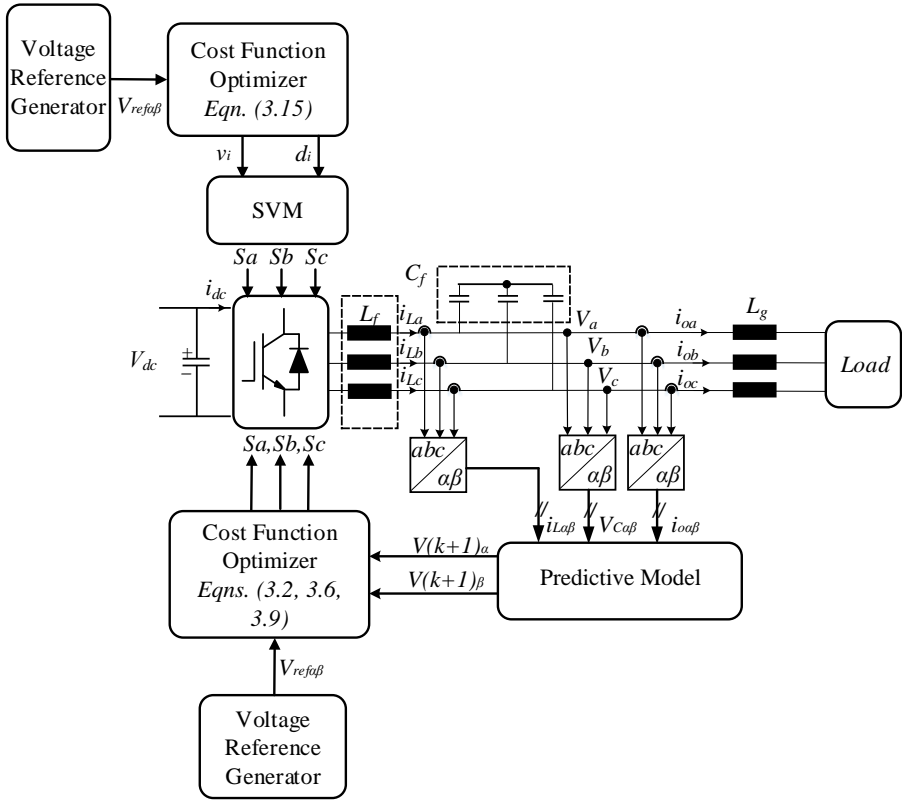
Voltage Reference Generator

$V_{ref\alpha\beta}$

Cost Function Optimizer
*Eqn. (3.15)*

$v_i$

$d_i$

SVM

$Sa$ $Sb$ $Sc$

$i_{dc}$

$V_{dc}$

$L_f$

$C_f$

$i_{La}$

$i_{Lb}$

$i_{Lc}$

$V_a$

$V_b$

$V_c$

$i_{oa}$

$i_{ob}$

$i_{oc}$

$L_g$

*Load*

$Sa,Sb,Sc$

abc
αβ

abc
αβ

abc
αβ

$i_{L\alpha\beta}$

$V_{C\alpha\beta}$

$i_{o\alpha\beta}$

Cost Function Optimizer
*Eqns. (3.2, 3.6, 3.9)*

$V(k+1)_\alpha$

$V(k+1)_\beta$

Predictive Model

$V_{ref\alpha\beta}$

Voltage Reference Generator